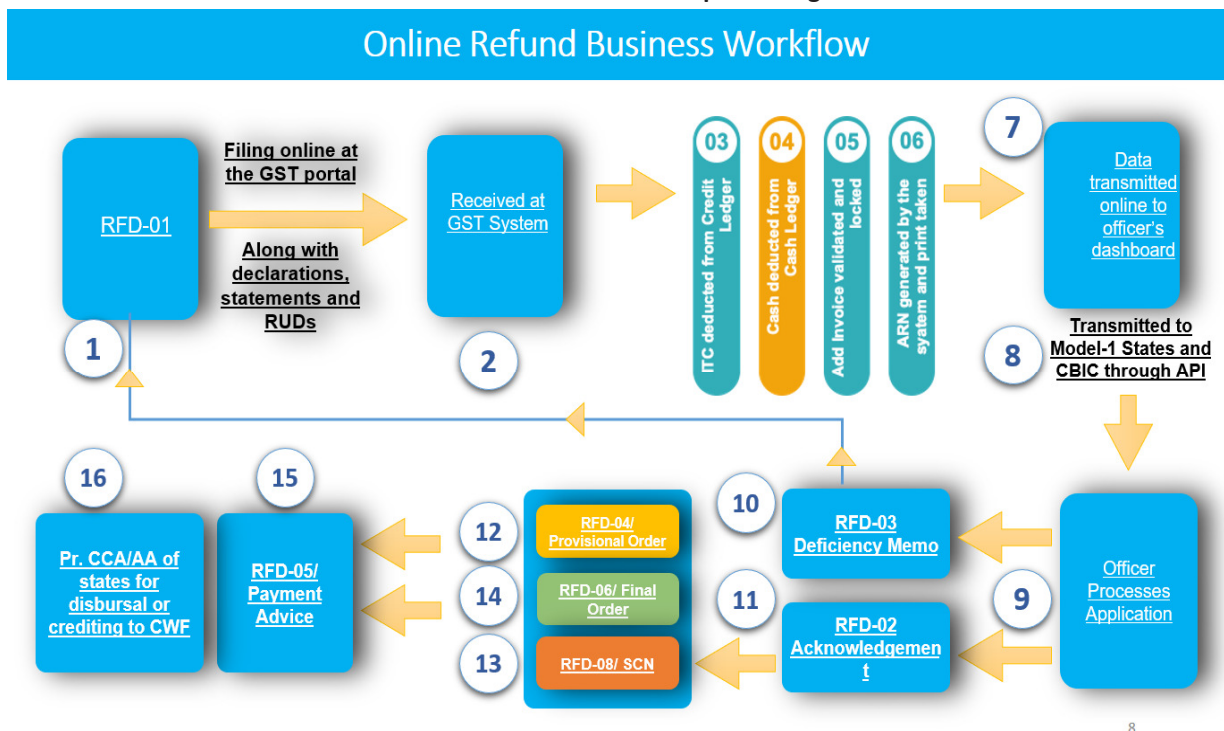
Online Refund Business Workflow

RFD-01

1

Filing online at the GST portal

Along with declarations, statements and RUDs

Received at GST System

2

03 ITC deducted from Credit Ledger

04 Cash deducted from Cash Ledger

05 Add Invoice validated and locked

06 ARN generated by the system and print taken

7

Data transmitted online to officer's dashboard

8

Transmitted to Model-1 States and CBIC through API

9

Officer Processes Application

10

RFD-03 Deficiency Memo

11

RFD-02 Acknowledgement

12

RFD-04/ Provisional Order

14

RFD-06/ Final Order

13

RFD-08/ SCN

15

RFD-05/ Payment Advice

16

Pr. CCA/AA of states for disbursal or crediting to CWF

8